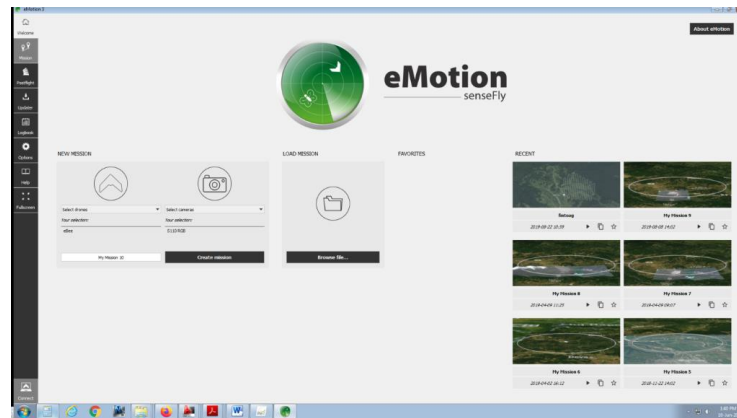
eMotion 3

Welcome

Mission

Postflight

Update

Logbook

Options

Help

Fullscreen

About eMotion

eMotion

senseFly

NEW MISSION

Select drones

Your selection:

eBee

Select cameras

Your selection:

S.110 RGB

My Mission 10

Create mission

LOAD MISSION

Browse file...

FAVORITES

RECENT

Setsag

2019-08-22 10:39

My Mission 9

2019-08-08 14:02

My Mission 8

2019-04-04 11:25

My Mission 7

2019-04-29 08:07

My Mission 6

2019-04-02 16:12

My Mission 5

2018-11-22 14:02

Connect